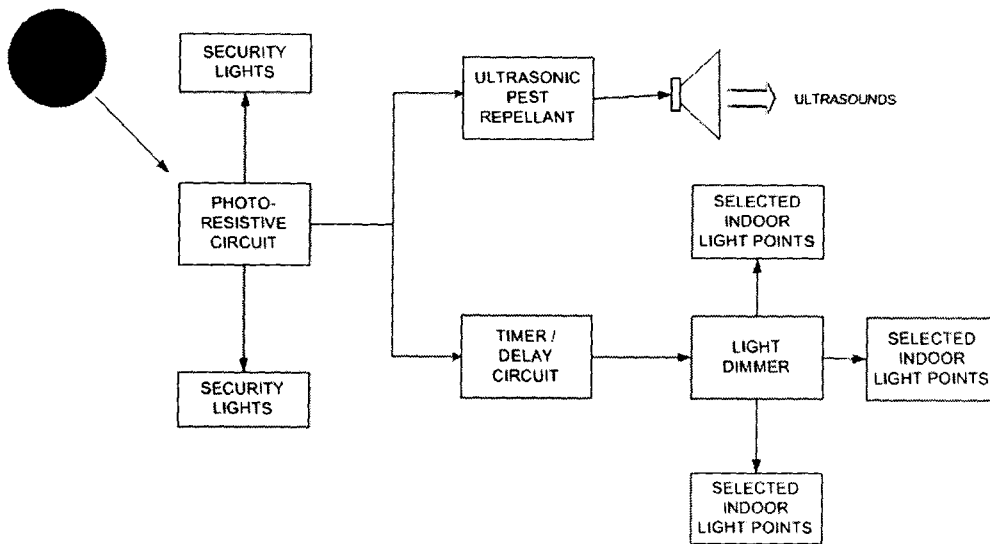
SECURITY LIGHTS

PHOTO-RESISTIVE CIRCUIT

SECURITY LIGHTS

ULTRASONIC PEST REPELLANT

ULTRASOUNDS

SELECTED INDOOR LIGHT POINTS

TIMER / DELAY CIRCUIT

LIGHT DIMMER

SELECTED INDOOR LIGHT POINTS

SELECTED INDOOR LIGHT POINTS